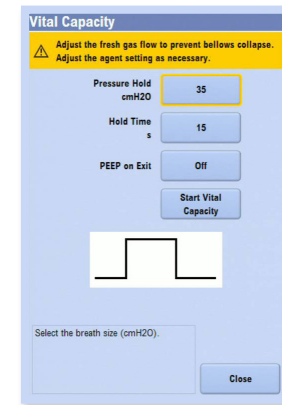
Vital Capacity

Adjust the fresh gas flow to prevent bellows collapse. Adjust the agent setting as necessary.

Pressure Hold cmH2O

35

Hold Time s

15

PEEP on Exit

Off

Start Vital Capacity

Select the breath size (cmH2O).

Close